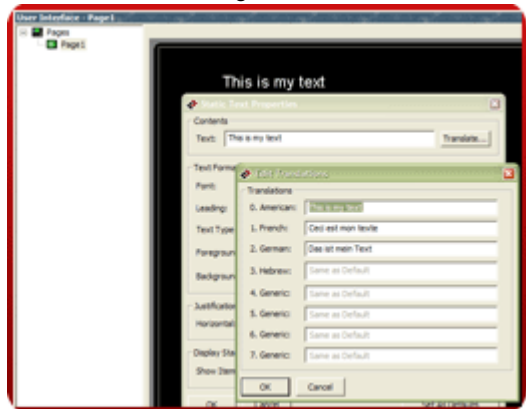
User Interface - Page1

Pages

Page1

This is my text

Static Text Properties

Contents

Text: This is my text

Translate...

Text Forma

Font:

Leading:

Text Type

Foregroun

Backgroun

Justification

Horizontal

Display Sta

Show Item

OK

Cancel

Set as Default

Edit Translations

Translations

0. American: This is my text

1. French: Ceci est mon texte

2. German: Das ist mein Text

3. Hebrew: Same as Default

4. Generic: Same as Default

5. Generic: Same as Default

6. Generic: Same as Default

7. Generic: Same as Default

OK

Cancel